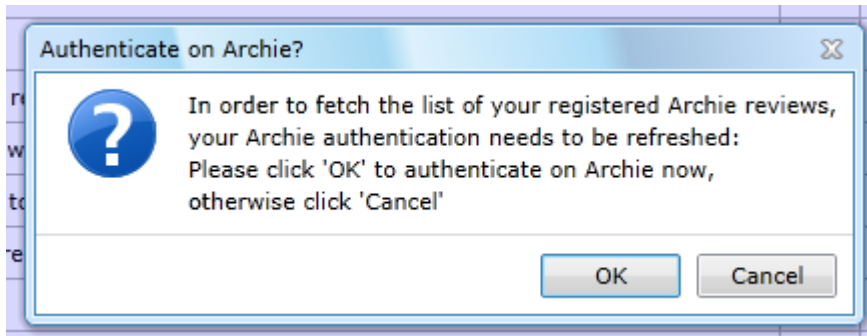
Authenticate on Archie?

In order to fetch the list of your registered Archie reviews, your Archie authentication needs to be refreshed:
Please click 'OK' to authenticate on Archie now, otherwise click 'Cancel'

OK
Cancel